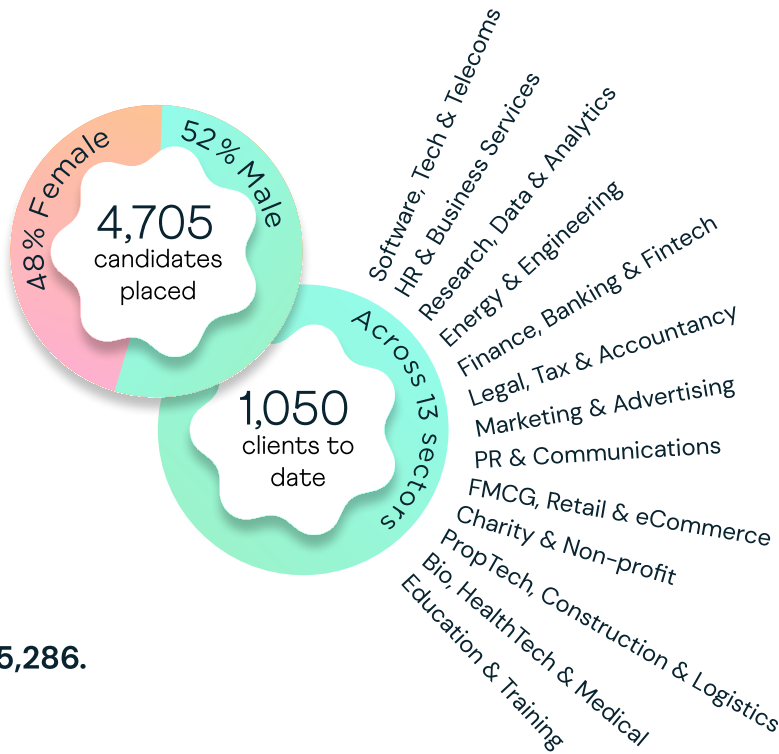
48% Female
52% Male
4,705
candidates
placed

Across 13 sectors
1,050
clients to
date

Software, Tech & Telecoms
HR & Business Services
Research, Data & Analytics
Energy & Engineering
Finance, Banking & Fintech
Legal, Tax & Accountancy
Marketing & Advertising
PR & Communications
FMCG, Retail & eCommerce
Charity & Non-profit
PropTech, Construction & Logistics
Bio, HealthTech & Medical
Education & Training

5,286.